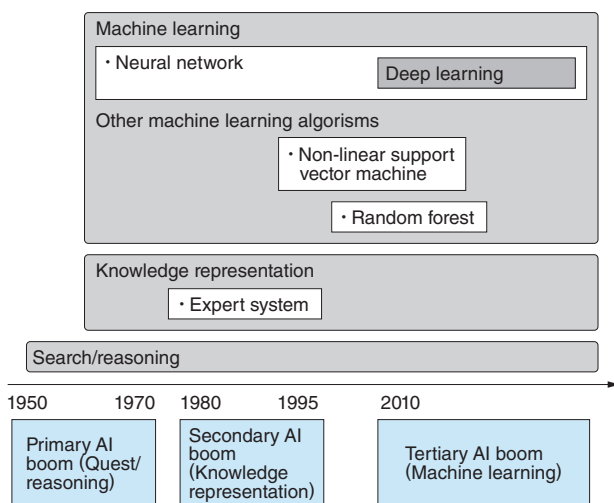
Machine learning

・Neural network

Deep learning

Other machine learning algorisms

・Non-linear support vector machine

・Random forest

Knowledge representation

・Expert system

Search/reasoning

1950 1970 1980 1995 2010

Primary AI boom (Quest/ reasoning)

Secondary AI boom (Knowledge representation)

Tertiary AI boom (Machine learning)